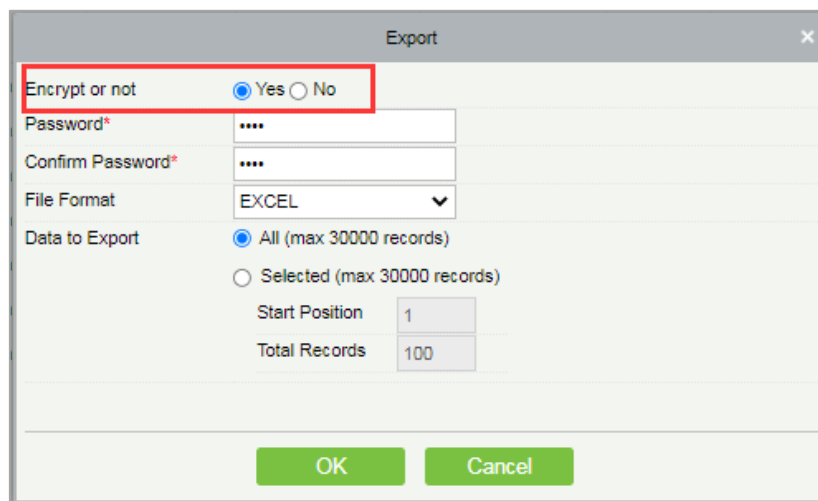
Export
×

Encrypt or not ◉ Yes ○ No
Password* ••••
Confirm Password* ••••
File Format EXCEL
Data to Export ◉ All (max 30000 records)
○ Selected (max 30000 records)
Start Position 1
Total Records 100

OK Cancel